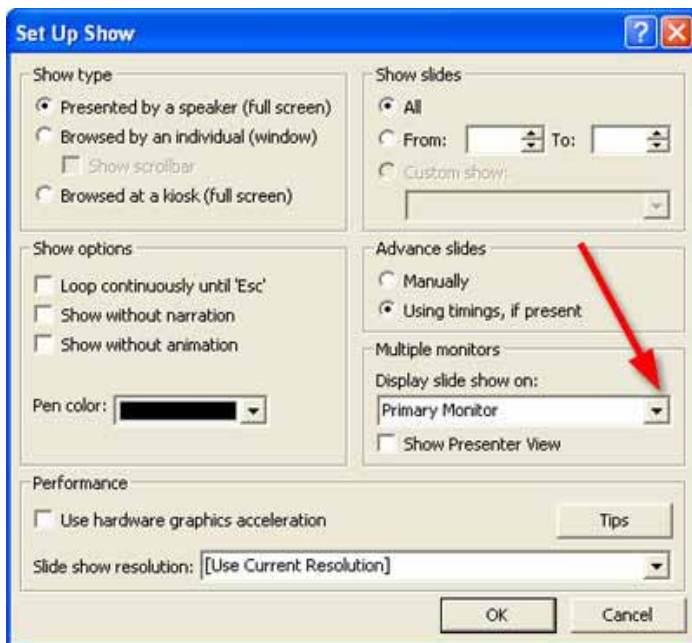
Set Up Show

Show type
Presented by a speaker (full screen)
Browsed by an individual (window)
Show scrollbar
Browsed at a kiosk (full screen)

Show slides
All
From: To:
Custom show:

Show options
Loop continuously until 'Esc'
Show without narration
Show without animation

Pen color:

Advance slides
Manually
Using timings, if present

Multiple monitors
Display slide show on:
Primary Monitor
Show Presenter View

Performance
Use hardware graphics acceleration
Tips
Slide show resolution: [Use Current Resolution]

OK
Cancel